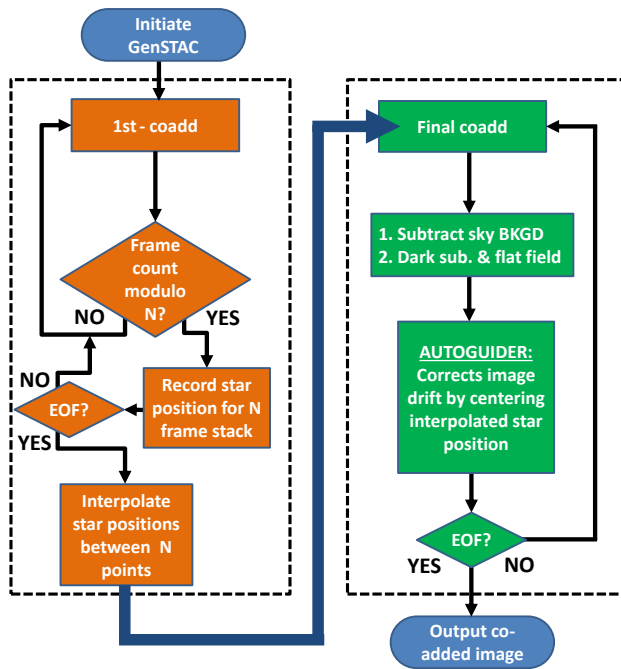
Initiate GenSTAC

1st - coadd

Frame count modulo N?

NO

YES

Record star position for N frame stack

NO

EOF?

YES

Interpolate star positions between N points

Final coadd

1. Subtract sky BKGD
2. Dark sub. & flat field

AUTOGUIDER:
Corrects image drift by centering interpolated star position

EOF?

YES

NO

Output co-added image